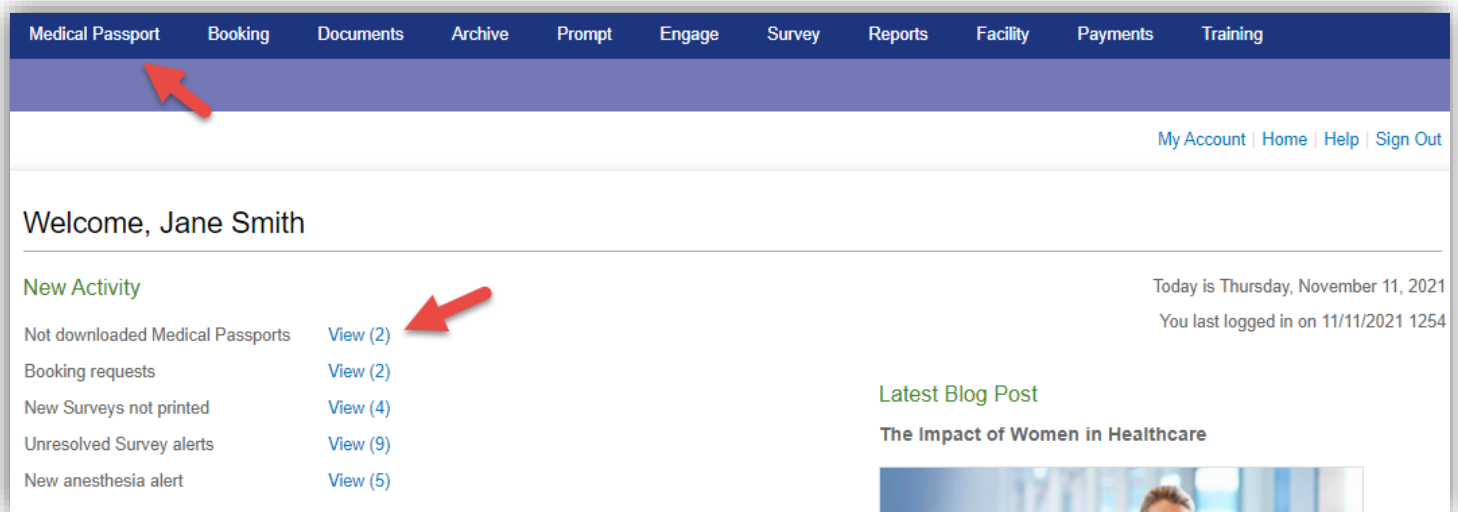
Medical Passport Booking Documents Archive Prompt Engage Survey Reports Facility Payments Training

My Account | Home | Help | Sign Out

Welcome, Jane Smith

New Activity

Today is Thursday, November 11, 2021

You last logged in on 11/11/2021 1254

| | |
|---|---|
| Not downloaded Medical Passports | View (2) |
| Booking requests | View (2) |
| New Surveys not printed | View (4) |
| Unresolved Survey alerts | View (9) |
| New anesthesia alert | View (5) |

Latest Blog Post

The Impact of Women in Healthcare